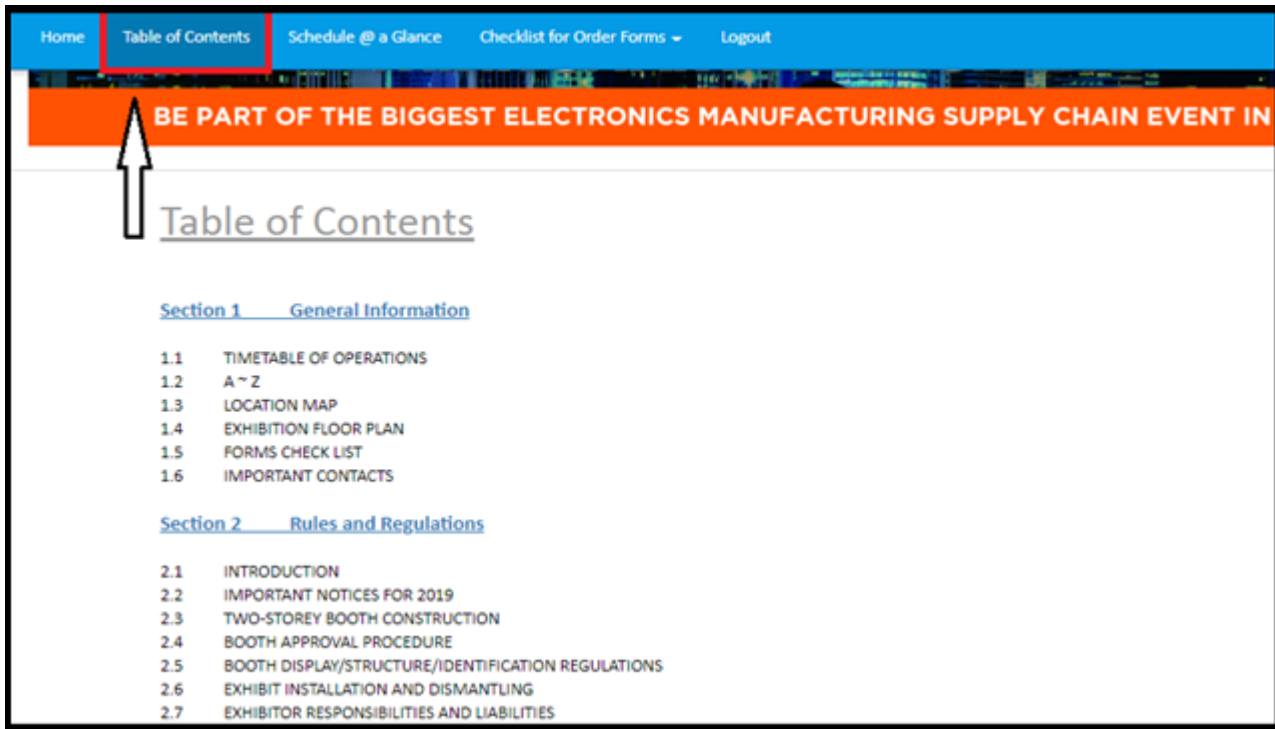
Home Table of Contents Schedule @ a Glance Checklist for Order Forms Logout

BE PART OF THE BIGGEST ELECTRONICS MANUFACTURING SUPPLY CHAIN EVENT IN

Table of Contents

Section 1 General Information

1.1 TIMETABLE OF OPERATIONS
1.2 A ~ Z
1.3 LOCATION MAP
1.4 EXHIBITION FLOOR PLAN
1.5 FORMS CHECK LIST
1.6 IMPORTANT CONTACTS

Section 2 Rules and Regulations

2.1 INTRODUCTION
2.2 IMPORTANT NOTICES FOR 2019
2.3 TWO-STOREY BOOTH CONSTRUCTION
2.4 BOOTH APPROVAL PROCEDURE
2.5 BOOTH DISPLAY/STRUCTURE/IDENTIFICATION REGULATIONS
2.6 EXHIBIT INSTALLATION AND DISMANTLING
2.7 EXHIBITOR RESPONSIBILITIES AND LIABILITIES